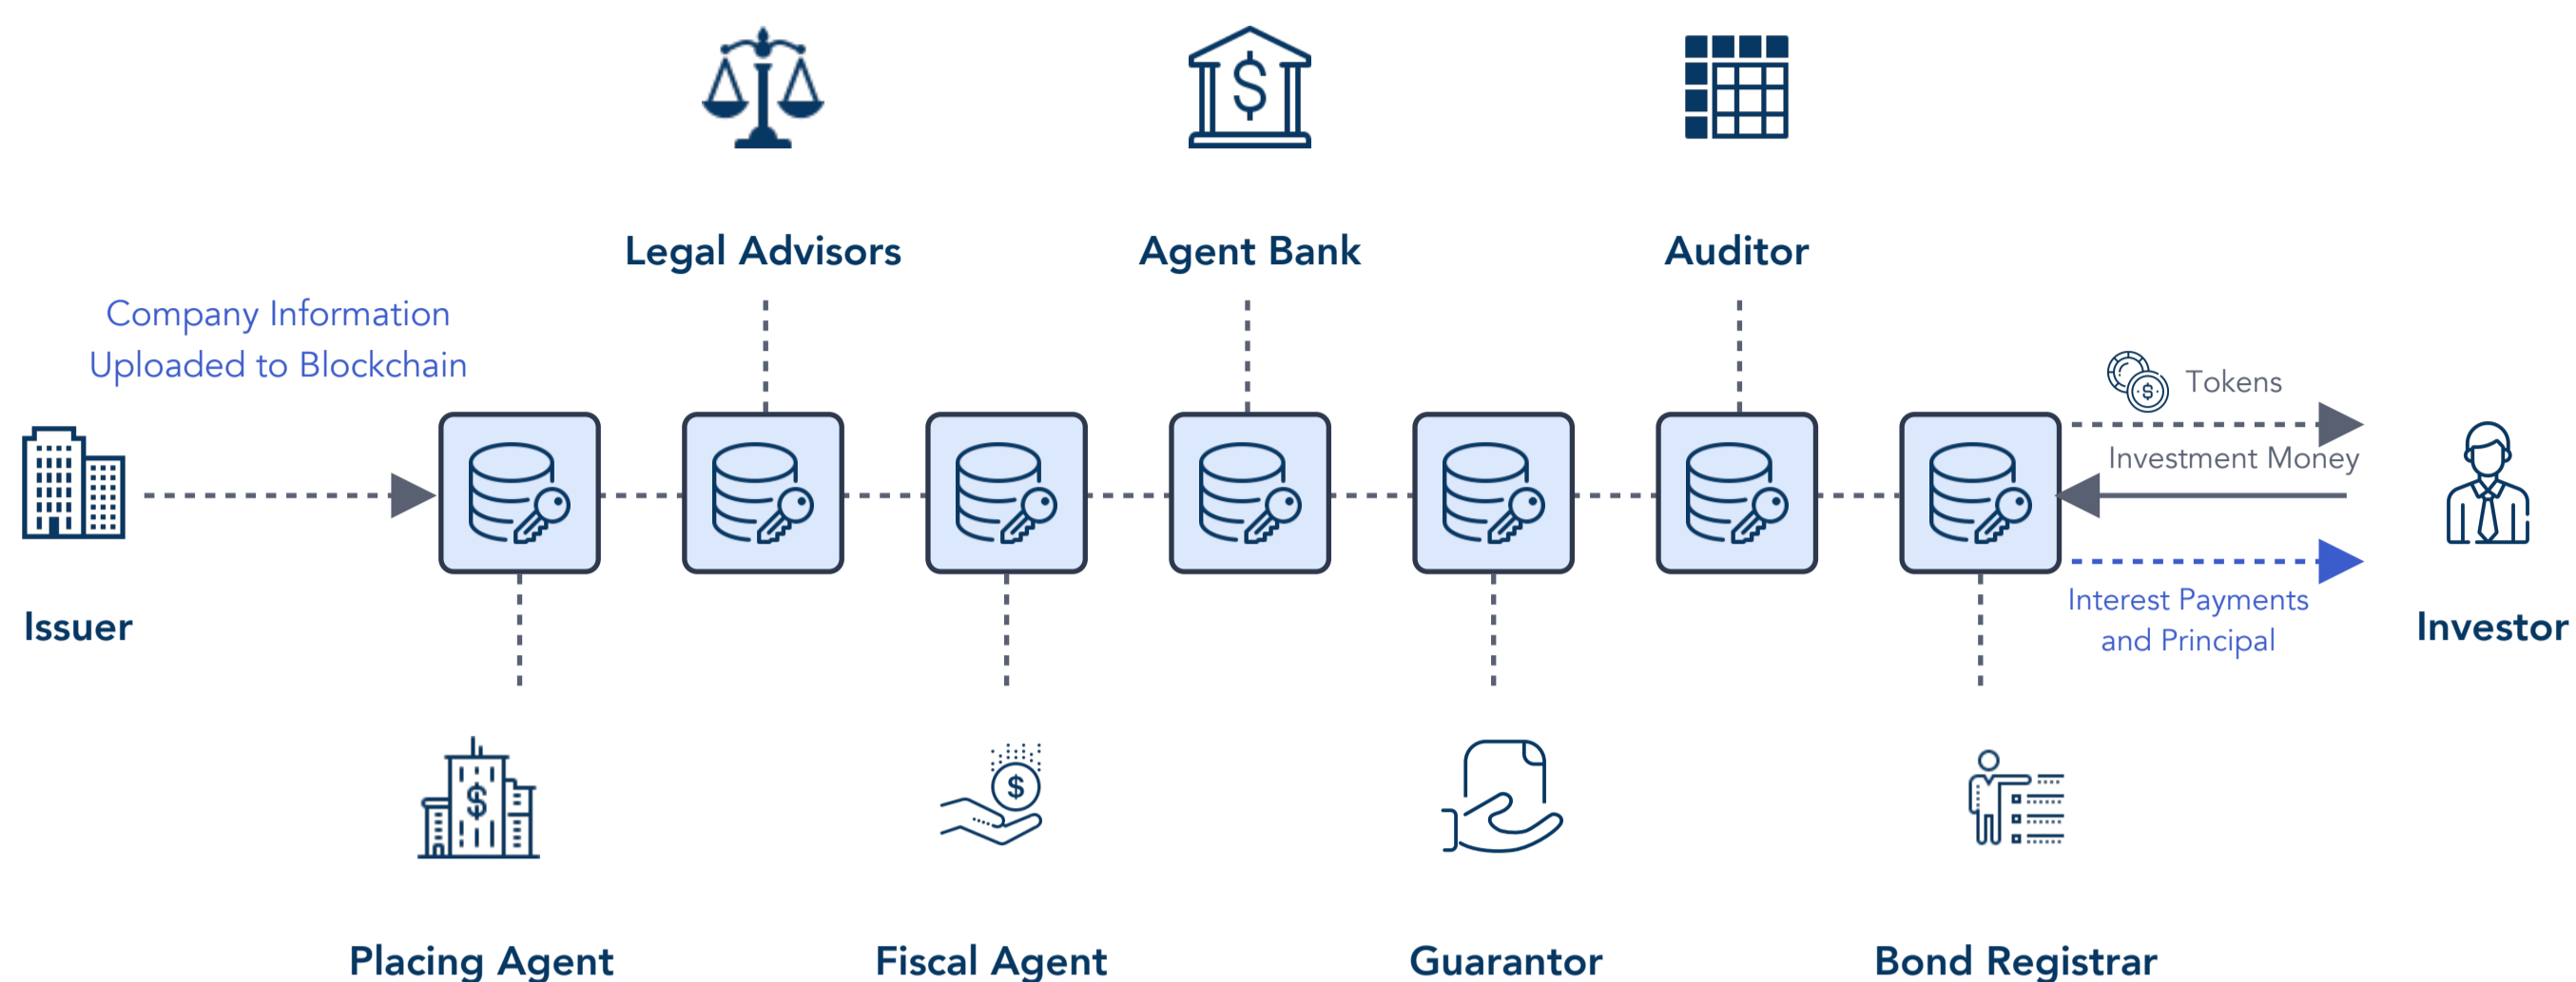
Legal Advisors

Agent Bank

Auditor

Company Information Uploaded to Blockchain

Tokens

Investment Money

Issuer

Interest Payments and Principal

Investor

Placing Agent

Fiscal Agent

Guarantor

Bond Registrar